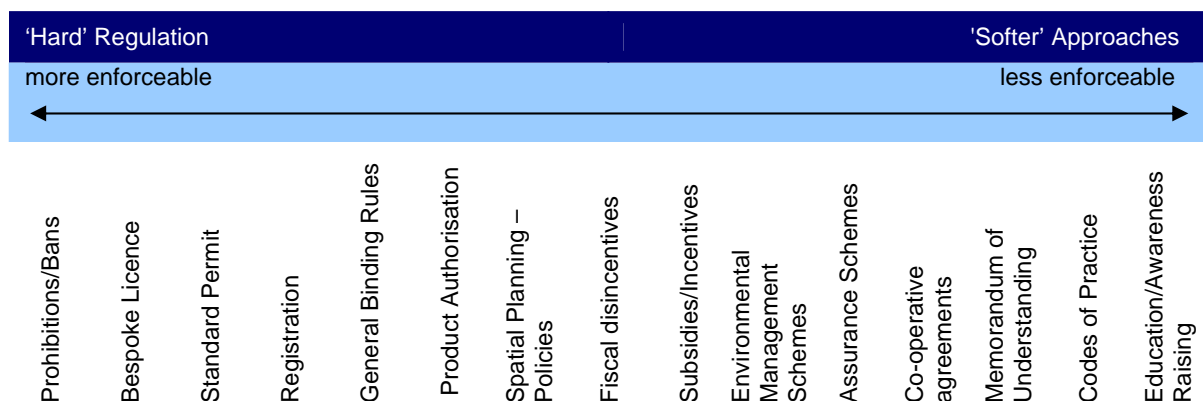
'Hard' Regulation

'Softer' Approaches

more enforceable

less enforceable

Prohibitions/Bans

Bespoke Licence

Standard Permit

Registration

General Binding Rules

Product Authorisation

Spatial Planning – Policies

Fiscal disincentives

Subsidies/Incentives

Environmental Management Schemes

Assurance Schemes

Co-operative agreements

Memorandum of Understanding

Codes of Practice

Education/Awareness Raising